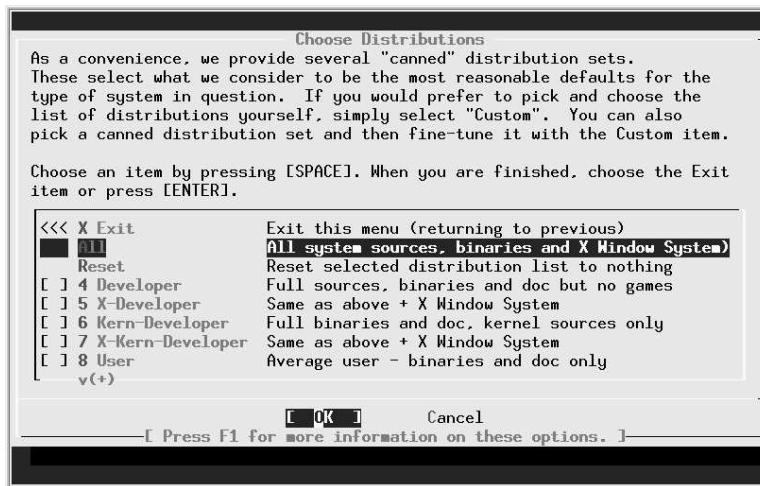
Choose Distributions
As a convenience, we provide several "canned" distribution sets. These select what we consider to be the most reasonable defaults for the type of system in question. If you would prefer to pick and choose the list of distributions yourself, simply select "Custom". You can also pick a canned distribution set and then fine-tune it with the Custom item.

Choose an item by pressing [SPACE]. When you are finished, choose the Exit item or press [ENTER].

| | | |
|---|---|---|
| <<< | X Exit | Exit this menu (returning to previous) |
| | All | All system sources, binaries and X Window System) |
| | Reset | Reset selected distribution list to nothing |
| [ ] | 4 Developer | Full sources, binaries and doc but no games |
| [ ] | 5 X-Developer | Same as above + X Window System |
| [ ] | 6 Kern-Developer | Full binaries and doc, kernel sources only |
| [ ] | 7 X-Kern-Developer | Same as above + X Window System |
| [ ] | 8 User | Average user - binaries and doc only |

v(+)

[ OK ] Cancel
[ Press F1 for more information on these options. ]